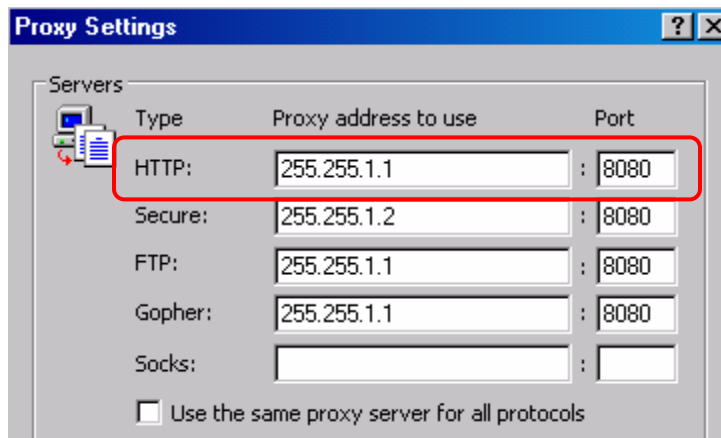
Proxy Settings

?

Servers

| Type | Proxy address to use | | Port |
|---|---|---|---|
| HTTP: | 255.255.1.1 | : | 8080 |
| Secure: | 255.255.1.2 | : | 8080 |
| FTP: | 255.255.1.1 | : | 8080 |
| Gopher: | 255.255.1.1 | : | 8080 |
| Socks: | | : | |

Use the same proxy server for all protocols